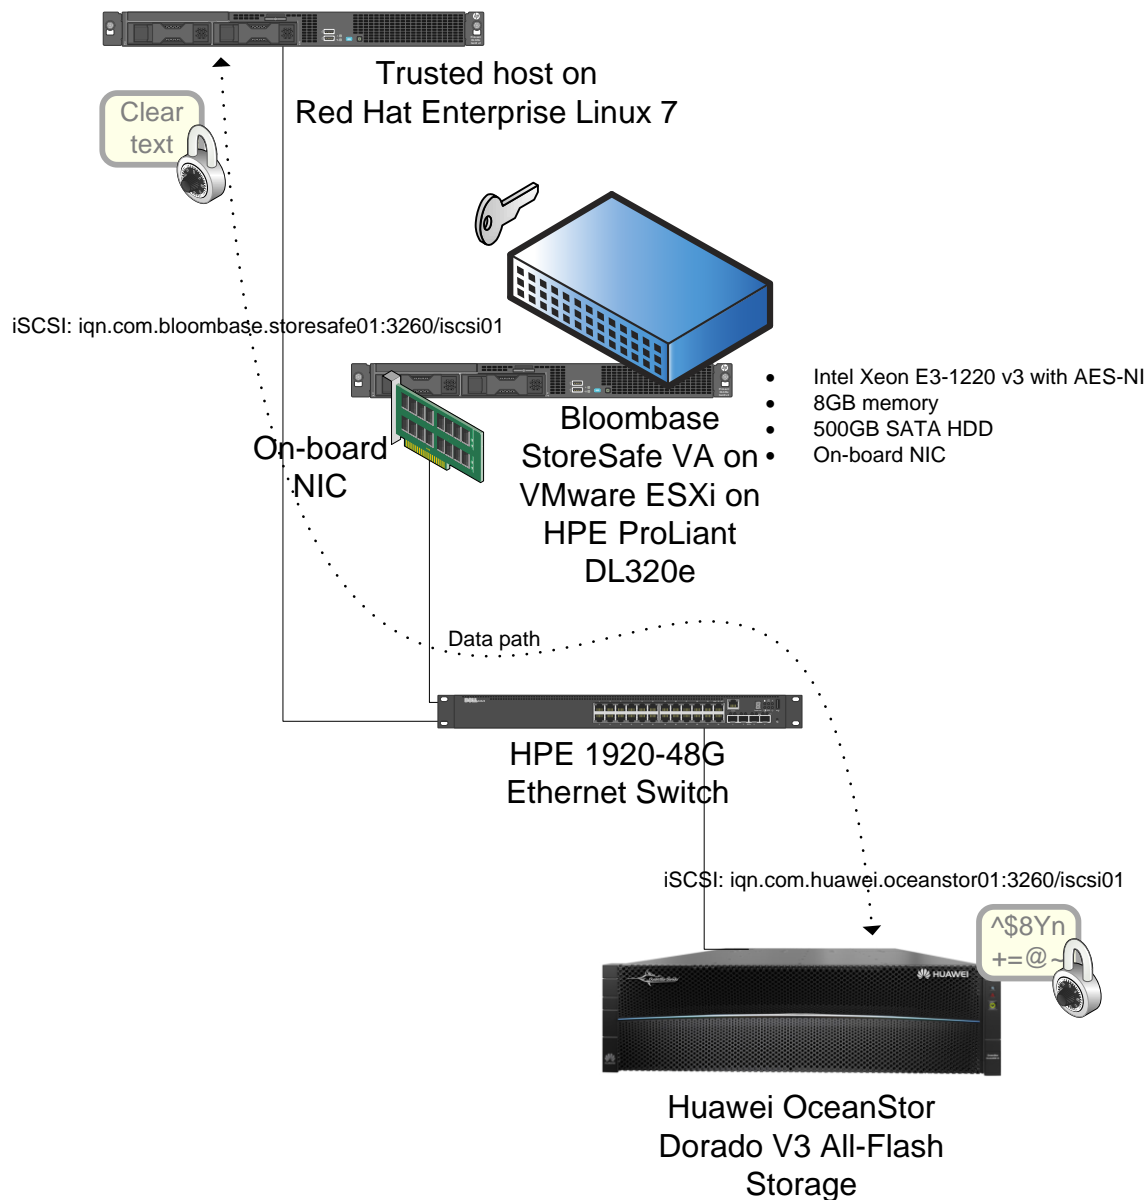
Trusted host on
Red Hat Enterprise Linux 7

Clear text

iSCSI: iqn.com.bloombase.storesafe01:3260/iscsi01

- Intel Xeon E3-1220 v3 with AES-NI
- 8GB memory
- 500GB SATA HDD
- On-board NIC

On-board NIC

Bloombase StoreSafe VA on VMware ESXi on HPE ProLiant DL320e

Data path

HPE 1920-48G
Ethernet Switch

iSCSI: iqn.com.huawei.oceanstor01:3260/iscsi01

^$8Yn
+=@~

HUAWEI

Huawei OceanStor
Dorado V3 All-Flash
Storage